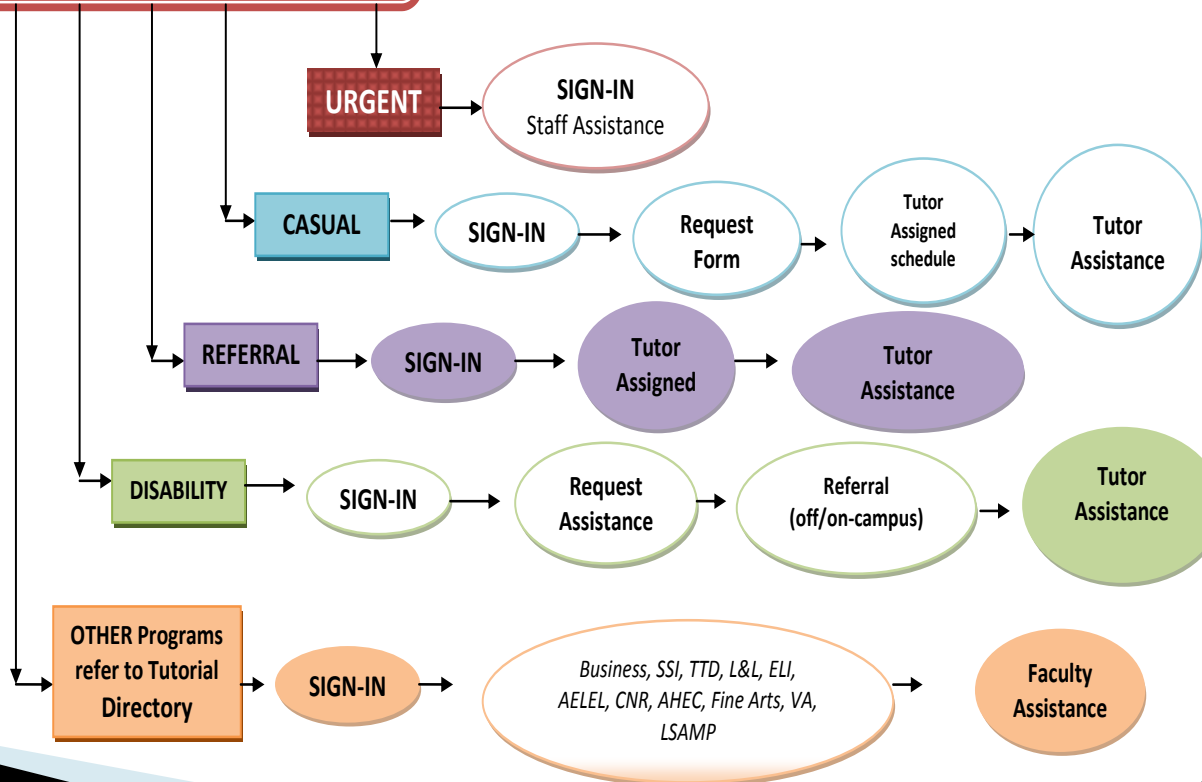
URGENT

SIGN-IN
Staff Assistance

CASUAL

SIGN-IN

Request Form

Tutor Assigned schedule

Tutor Assistance

REFERRAL

SIGN-IN

Tutor Assigned

Tutor Assistance

DISABILITY

SIGN-IN

Request Assistance

Referral (off/on-campus)

Tutor Assistance

OTHER Programs refer to Tutorial Directory

SIGN-IN

*Business, SSI, TTD, L&L, ELI, AELEL, CNR, AHEC, Fine Arts, VA, LSAMP*

Faculty Assistance